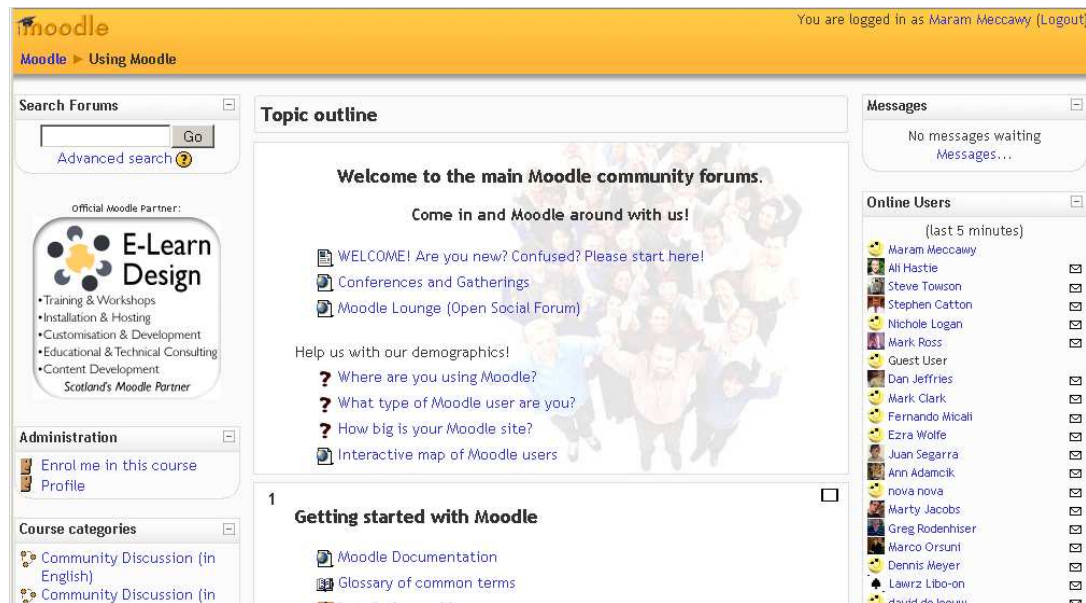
moodle

You are logged in as Maram Meccawy (Logout)

Moodle ► Using Moodle

Search Forums

Go

Advanced search

Official Moodle Partner:

E-Learn Design

•Training & Workshops
•Installation & Hosting
•Customisation & Development
•Educational & Technical Consulting
•Content Development

Scotland's Moodle Partner

Administration

Enrol me in this course

Profile

Course categories

Community Discussion (in English)

Community Discussion (in

Topic outline

Welcome to the main Moodle community forums.

Come in and Moodle around with us!

WELCOME! Are you new? Confused? Please start here!

Conferences and Gatherings

Moodle Lounge (Open Social Forum)

Help us with our demographics!

Where are you using Moodle?

What type of Moodle user are you?

How big is your Moodle site?

Interactive map of Moodle users

1

Getting started with Moodle

Moodle Documentation

Glossary of common terms

Messages

No messages waiting

Messages...

Online Users

(last 5 minutes)

Maram Meccawy
Ali Hastie
Steve Towson
Stephen Catton
Nichole Logan
Mark Ross
Guest User
Dan Jeffries
Mark Clark
Fernando Micali
Ezra Wolfe
Juan Segarra
Ann Adamcik
nova nova
Marty Jacobs
Greg Rodenhiser
Marco Orsuni
Dennis Meyer
Lawrz Libo-on
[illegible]